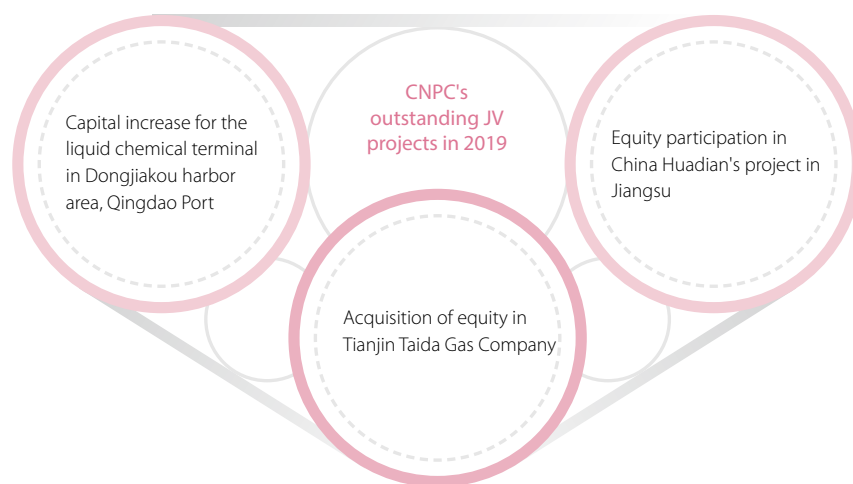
CNPC's outstanding JV projects in 2019

Capital increase for the liquid chemical terminal in Dongjiakou harbor area, Qingdao Port

Equity participation in China Huadian's project in Jiangsu

Acquisition of equity in Tianjin Taida Gas Company